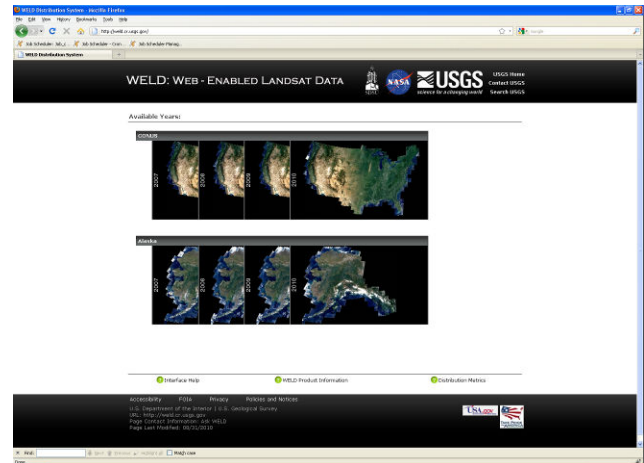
WELD Distribution System - Mozilla Firefox

File Edit View History Bookmarks Tools Help

http://weld.cr.usgs.gov/

Google

Job Scheduler: Job_L... Job Scheduler - Cron... Job Scheduler Manag...

WELD Distribution System

WELD: Web - Enabled Landsat Data

NASA

USGS
science for a changing world

USGS Home
Contact USGS
Search USGS

Available Years:

CONUS

2007

2008

2009

2010

Alaska

2007

2008

2009

2010

Interface Help

WELD Product Information

Distribution Metrics

Accessibility FOIA Privacy Policies and Notices

U.S. Department of the Interior | U.S. Geological Survey
URL: http://weld.cr.usgs.gov
Page Contact Information: Ask WELD
Page Last Modified: 08/31/2010

USA.gov

Find: Next Previous Highlight all Match case

Done